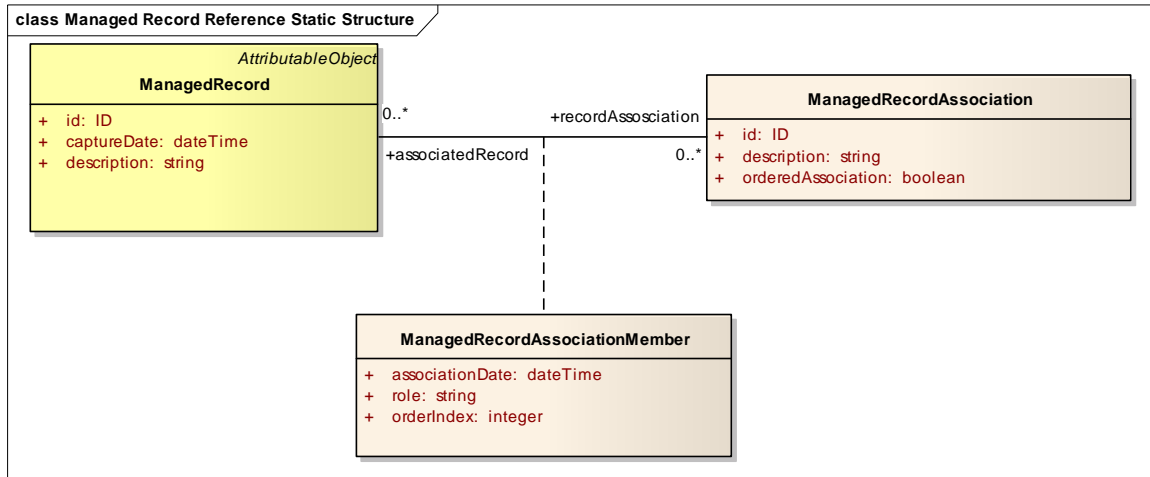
class Managed Record Reference Static Structure

AttributableObject
ManagedRecord

+ id: ID
+ captureDate: dateTime
+ description: string

0..*
+associatedRecord

+recordAssosciation
0..*

ManagedRecordAssociation

+ id: ID
+ description: string
+ orderedAssociation: boolean

ManagedRecordAssociationMember

+ associationDate: dateTime
+ role: string
+ orderIndex: integer